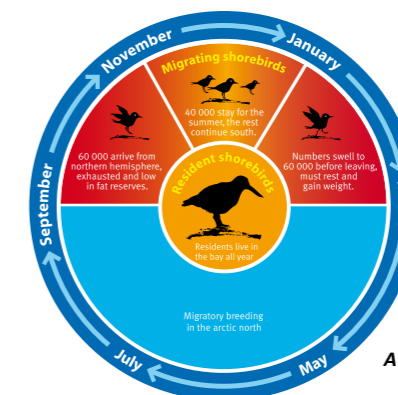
November

January

Migrating shorebirds

40 000 stay for the summer, the rest continue south.

60 000 arrive from northern hemisphere, exhausted and low in fat reserves.

Numbers swell to 60 000 before leaving, must rest and gain weight.

Resident shorebirds

Residents live in the bay all year

September

Migratory breeding in the arctic north

July

May

A